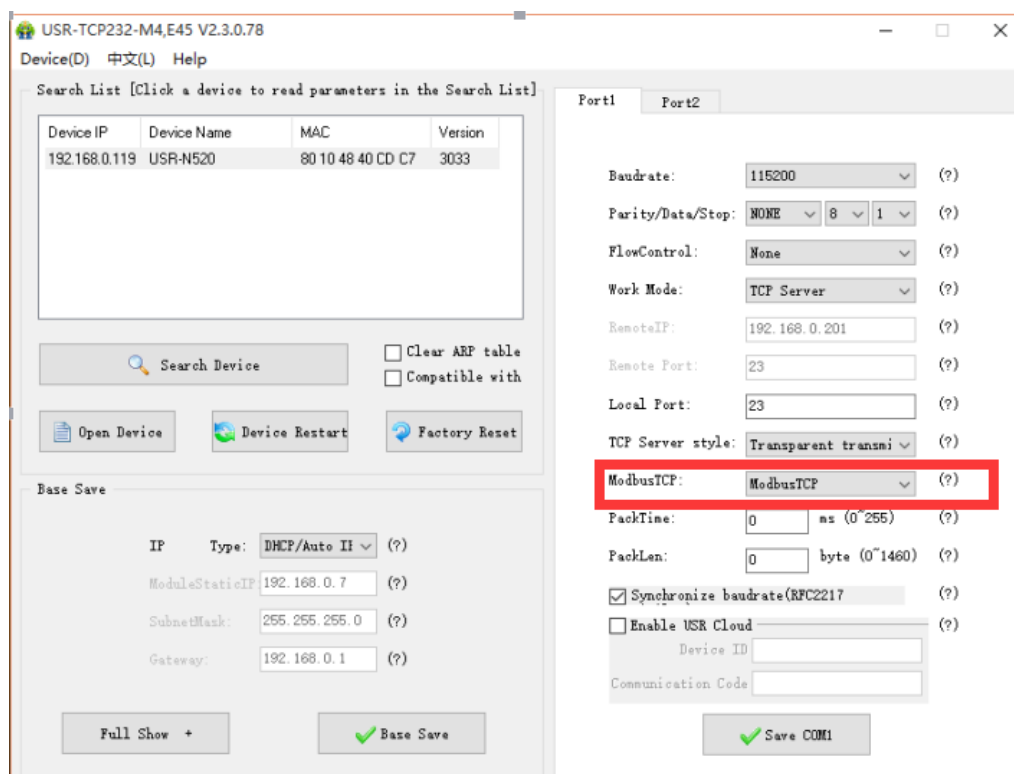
USR-TCP232-M4,E45 V2.3.0.78

Device(D) 中文(L) Help

Search List [Click a device to read parameters in the Search List]

| Device IP | Device Name | MAC | Version |
|---|---|---|---|
| 192.168.0.119 | USR-N520 | 80 10 48 40 CD C7 | 3033 |

Search Device

Clear ARP table
Compatible with

Open Device
Device Restart
Factory Reset

Base Save

IP Type: DHCP/Auto IP (?)
ModuleStaticIP: 192.168.0.7 (?)
SubnetMask: 255.255.255.0 (?)
Gateway: 192.168.0.1 (?)

Full Show +
Base Save

Port1 Port2

Baudrate: 115200 (?)
Parity/Data/Stop: NONE 8 1 (?)
FlowControl: None (?)
Work Mode: TCP Server (?)
RemoteIP: 192.168.0.201 (?)
Remote Port: 23 (?)
Local Port: 23 (?)
TCP Server style: Transparent transmi (?)
ModbusTCP: ModbusTCP (?)
PackTime: 0 ms (0~255) (?)
PackLen: 0 byte (0~1460) (?)
Synchronize baudrate(RFC2217 (?)
Enable USR Cloud (?)
Device ID
Communication Code

Save COM1